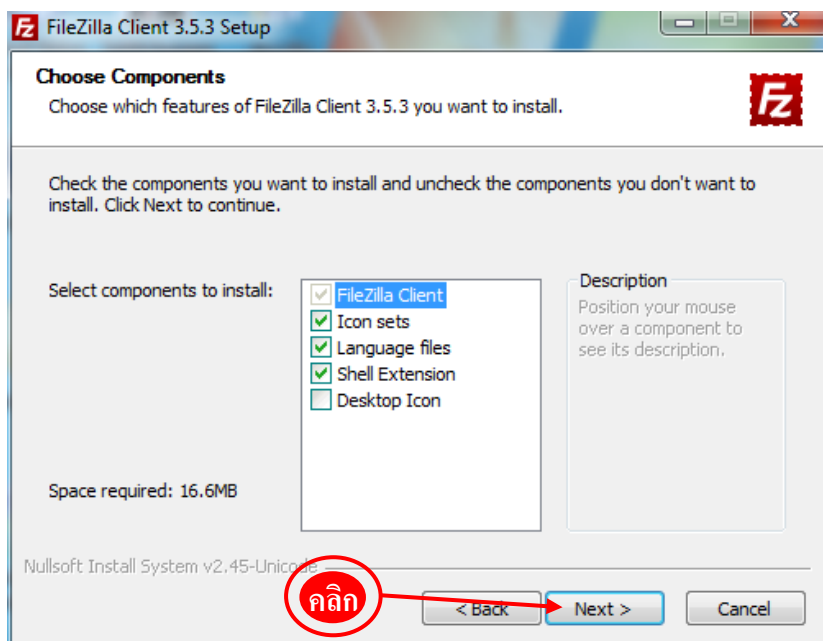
FileZilla Client 3.5.3 Setup

Choose Components

Choose which features of FileZilla Client 3.5.3 you want to install.

Check the components you want to install and uncheck the components you don't want to install. Click Next to continue.

Select components to install:

FileZilla Client
Icon sets
Language files
Shell Extension
Desktop Icon

Description

Position your mouse over a component to see its description.

Space required: 16.6MB

Nullsoft Install System v2.45-Unicode

คลิก

< Back

Next >

Cancel